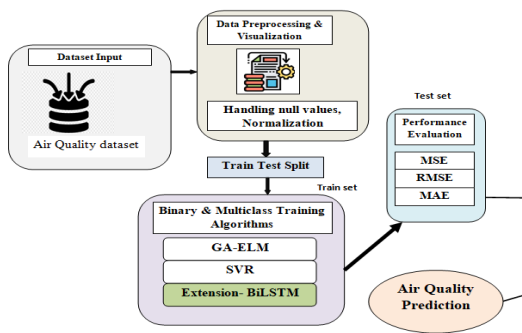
Dataset Input

Air Quality dataset

Data Preprocessing & Visualization

Handling null values, Normalization

Train Test Split

Test set

Performance Evaluation

MSE

RMSE

MAE

Train set

Binary & Multiclass Training Algorithms

GA-ELM

SVR

Extension- BiLSTM

Air Quality Prediction